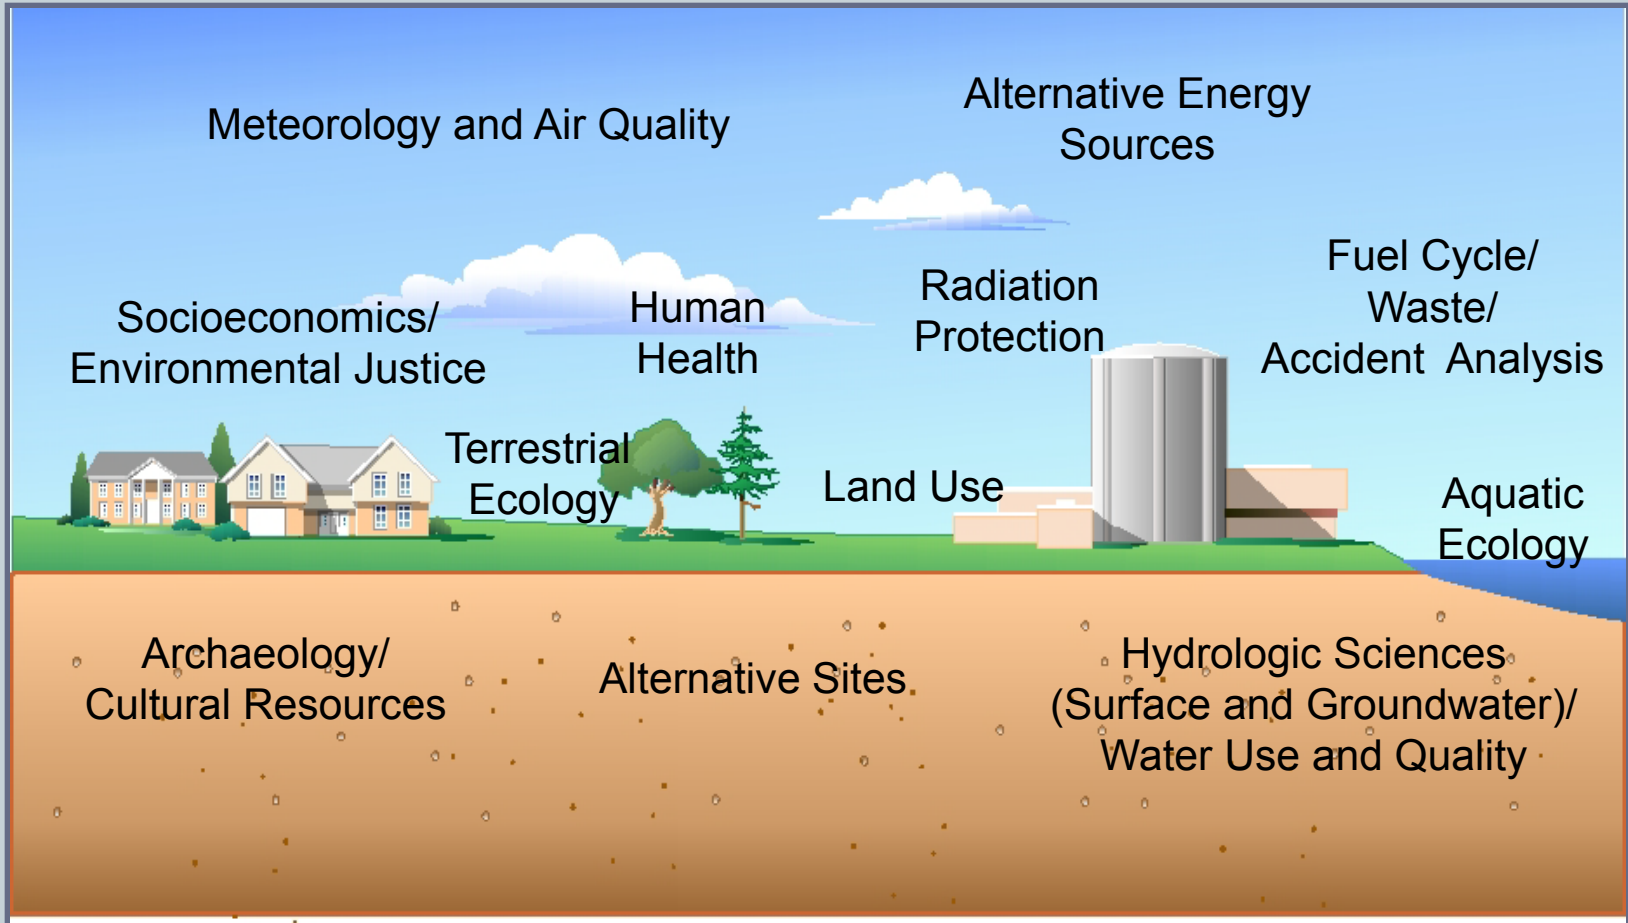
Meteorology and Air Quality

Alternative Energy Sources

Socioeconomics/ Environmental Justice

Human Health

Radiation Protection

Fuel Cycle/ Waste/ Accident Analysis

Terrestrial Ecology

Land Use

Aquatic Ecology

Archaeology/ Cultural Resources

Alternative Sites

Hydrologic Sciences (Surface and Groundwater)/ Water Use and Quality